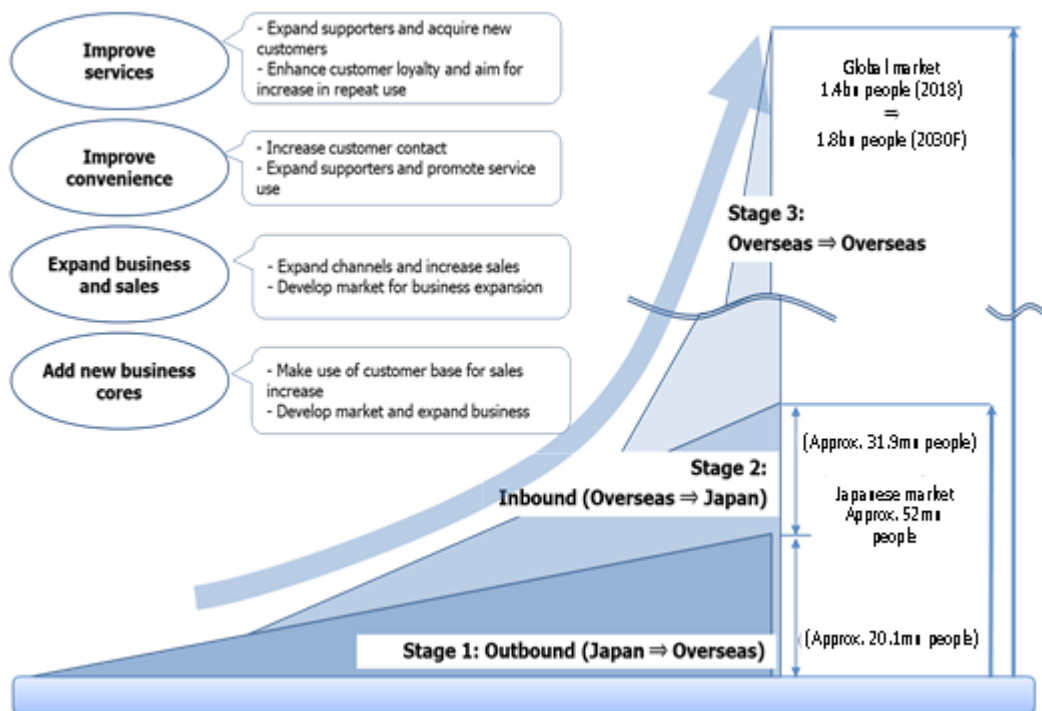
Improve services

- Expand supporters and acquire new customers
- Enhance customer loyalty and aim for increase in repeat use

Improve convenience

- Increase customer contact
- Expand supporters and promote service use

Expand business and sales

- Expand channels and increase sales
- Develop market for business expansion

Add new business cores

- Make use of customer base for sales increase
- Develop market and expand business

Global market
1.4bn people (2018)
⇒
1.8bn people (2030F)

Stage 3:
Overseas ⇒ Overseas

(Approx. 31.9mn people)

Stage 2:
Inbound (Overseas ⇒ Japan)

Japanese market
Approx. 52mn people

(Approx. 20.1mn people)

Stage 1: Outbound (Japan ⇒ Overseas)